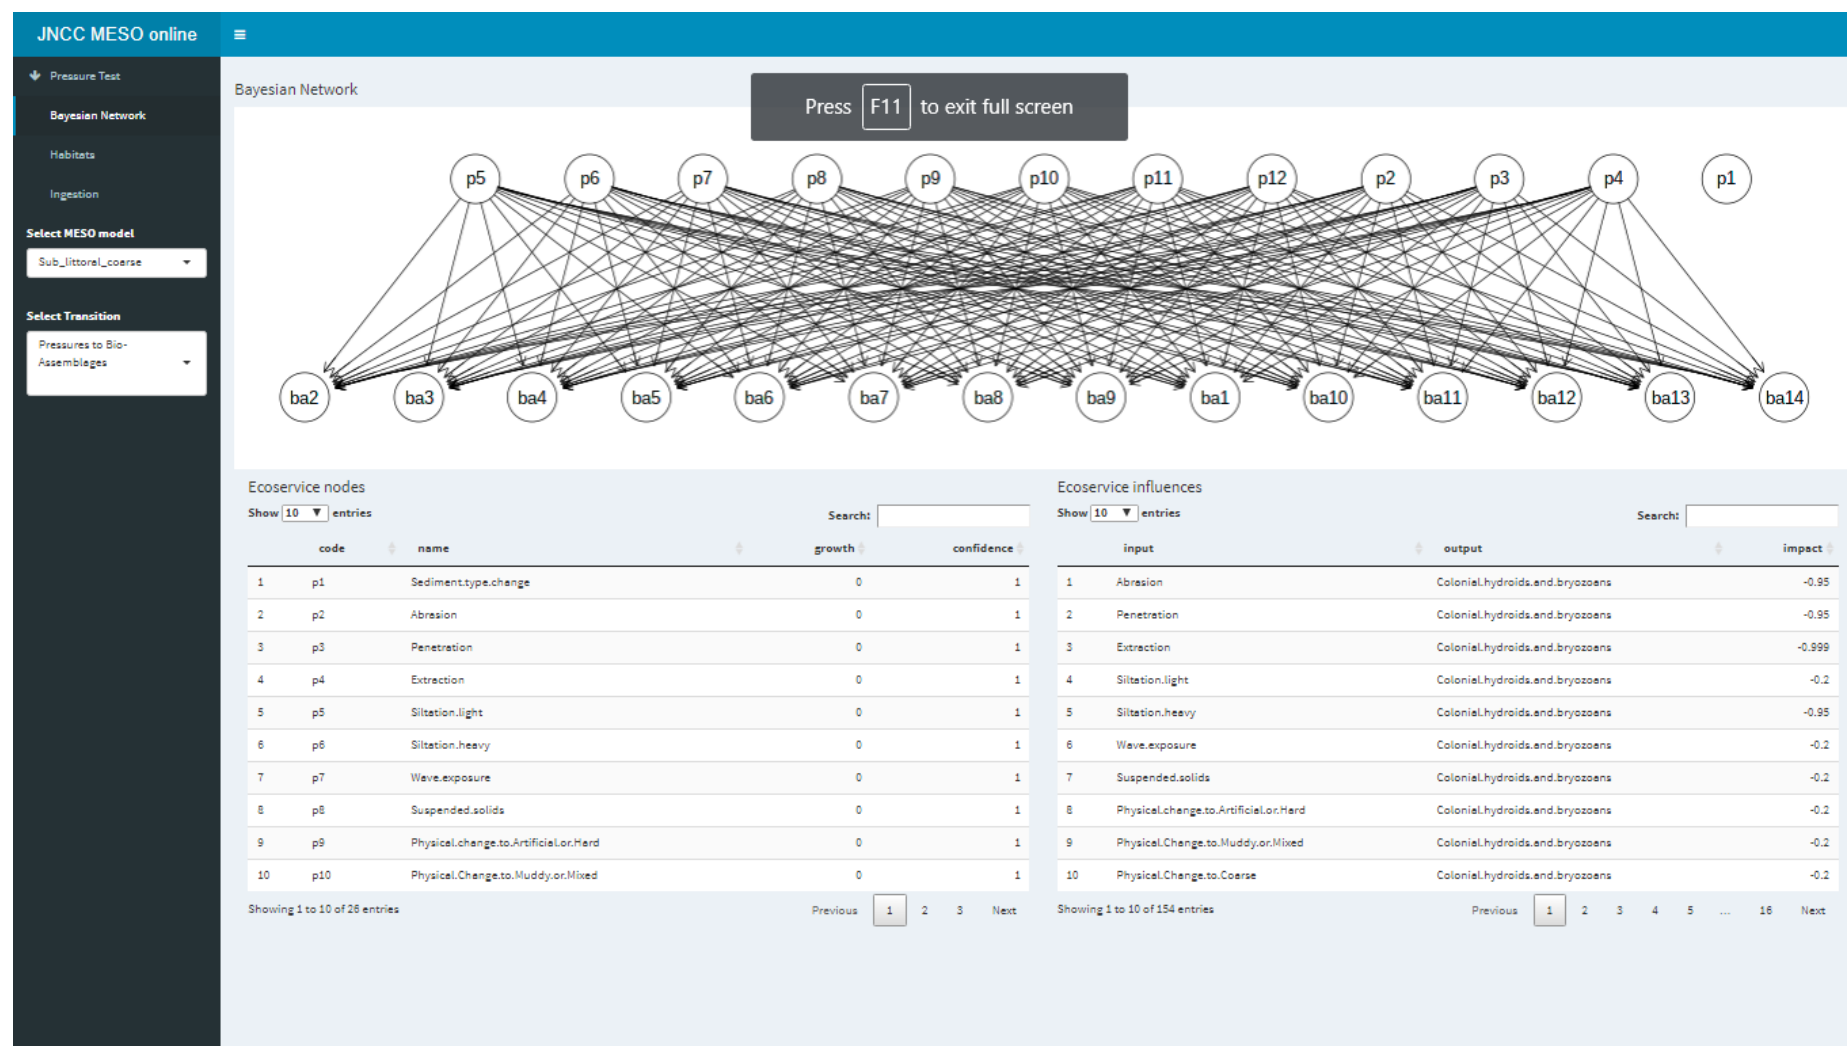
JNCC MESO online

≡

Pressure Test

Bayesian Network

Habitats

Ingestion

Select MESO model

Sub_littoral_coarse

Select Transition

Pressures to Bio-Assemblages

Bayesian Network

Press F11 to exit full screen

p5 p6 p7 p8 p9 p10 p11 p12 p2 p3 p4 p1

ba2 ba3 ba4 ba5 ba6 ba7 ba8 ba9 ba1 ba10 ba11 ba12 ba13 ba14

Ecoservice nodes

Show 10 entries

Search:

| | code | name | growth | confidence |
|---|---|---|---|---|
| 1 | p1 | Sediment.type.change | 0 | 1 |
| 2 | p2 | Abrasion | 0 | 1 |
| 3 | p3 | Penetration | 0 | 1 |
| 4 | p4 | Extraction | 0 | 1 |
| 5 | p5 | Siltation.light | 0 | 1 |
| 6 | p6 | Siltation.heavy | 0 | 1 |
| 7 | p7 | Wave.exposure | 0 | 1 |
| 8 | p8 | Suspended.solids | 0 | 1 |
| 9 | p9 | Physical.change.to.Artificial.or.Hard | 0 | 1 |
| 10 | p10 | Physical.Change.to.Muddy.or.Mixed | 0 | 1 |

Showing 1 to 10 of 26 entries

Previous 1 2 3 Next

Ecoservice influences

Show 10 entries

Search:

| | input | output | impact |
|---|---|---|---|
| 1 | Abrasion | Colonial.hydroids.and.bryozoans | -0.95 |
| 2 | Penetration | Colonial.hydroids.and.bryozoans | -0.95 |
| 3 | Extraction | Colonial.hydroids.and.bryozoans | -0.999 |
| 4 | Siltation.light | Colonial.hydroids.and.bryozoans | -0.2 |
| 5 | Siltation.heavy | Colonial.hydroids.and.bryozoans | -0.95 |
| 6 | Wave.exposure | Colonial.hydroids.and.bryozoans | -0.2 |
| 7 | Suspended.solids | Colonial.hydroids.and.bryozoans | -0.2 |
| 8 | Physical.change.to.Artificial.or.Hard | Colonial.hydroids.and.bryozoans | -0.2 |
| 9 | Physical.Change.to.Muddy.or.Mixed | Colonial.hydroids.and.bryozoans | -0.2 |
| 10 | Physical.Change.to.Coarse | Colonial.hydroids.and.bryozoans | -0.2 |

Showing 1 to 10 of 154 entries

Previous 1 2 3 4 5 … 16 Next